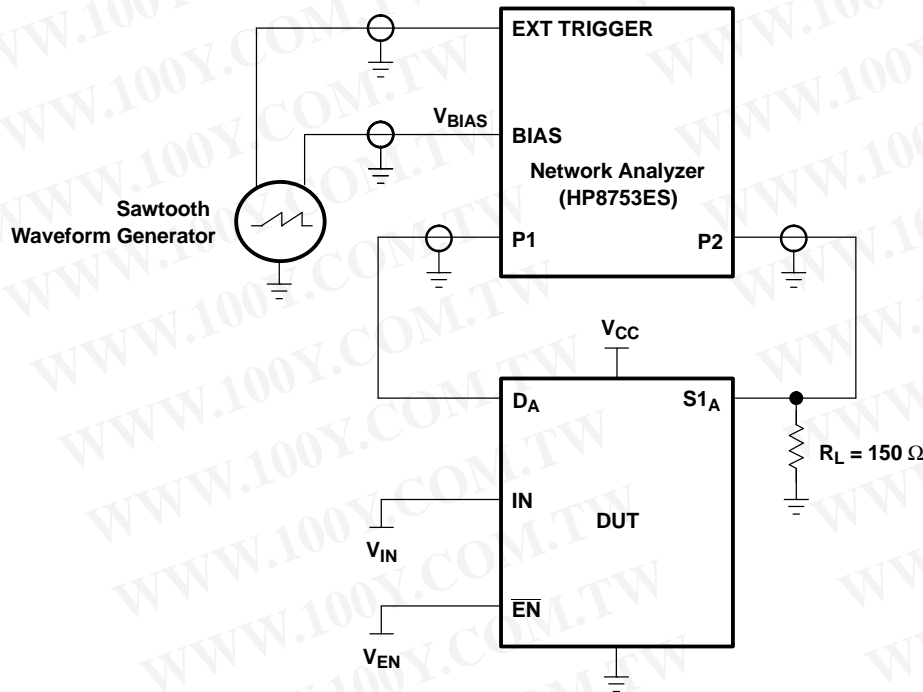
EXT TRIGGER

$V_{BIAS}$

BIAS

Network Analyzer (HP8753ES)

Sawtooth Waveform Generator

P1

P2

$V_{CC}$

$D_A$

$S1_A$

$R_L = 150\ \Omega$

IN

DUT

$V_{IN}$

$\overline{EN}$

$V_{EN}$

WWW.100Y.COM.TW